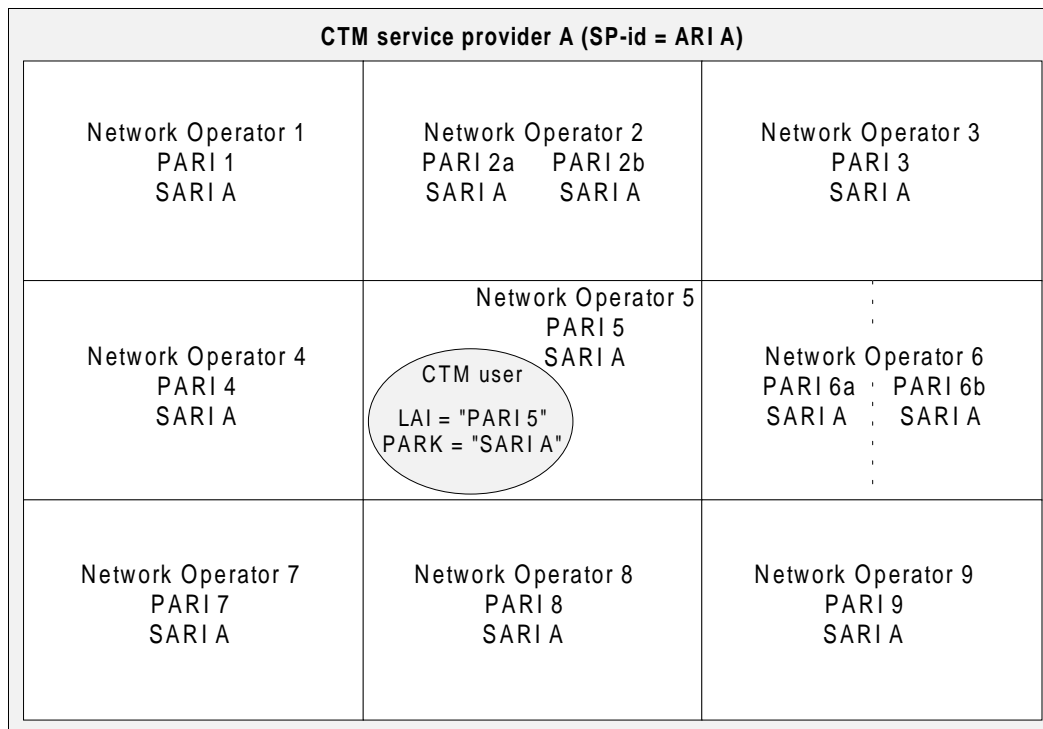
CTM service provider A (SP-id = ARI A)

Network Operator 1
PARI 1
SARI A

Network Operator 2
PARI 2a PARI 2b
SARI A SARI A

Network Operator 3
PARI 3
SARI A

Network Operator 4
PARI 4
SARI A

Network Operator 5
PARI 5
SARI A

CTM user
LAI = "PARI 5"
PARK = "SARI A"

Network Operator 6
PARI 6a PARI 6b
SARI A SARI A

Network Operator 7
PARI 7
SARI A

Network Operator 8
PARI 8
SARI A

Network Operator 9
PARI 9
SARI A